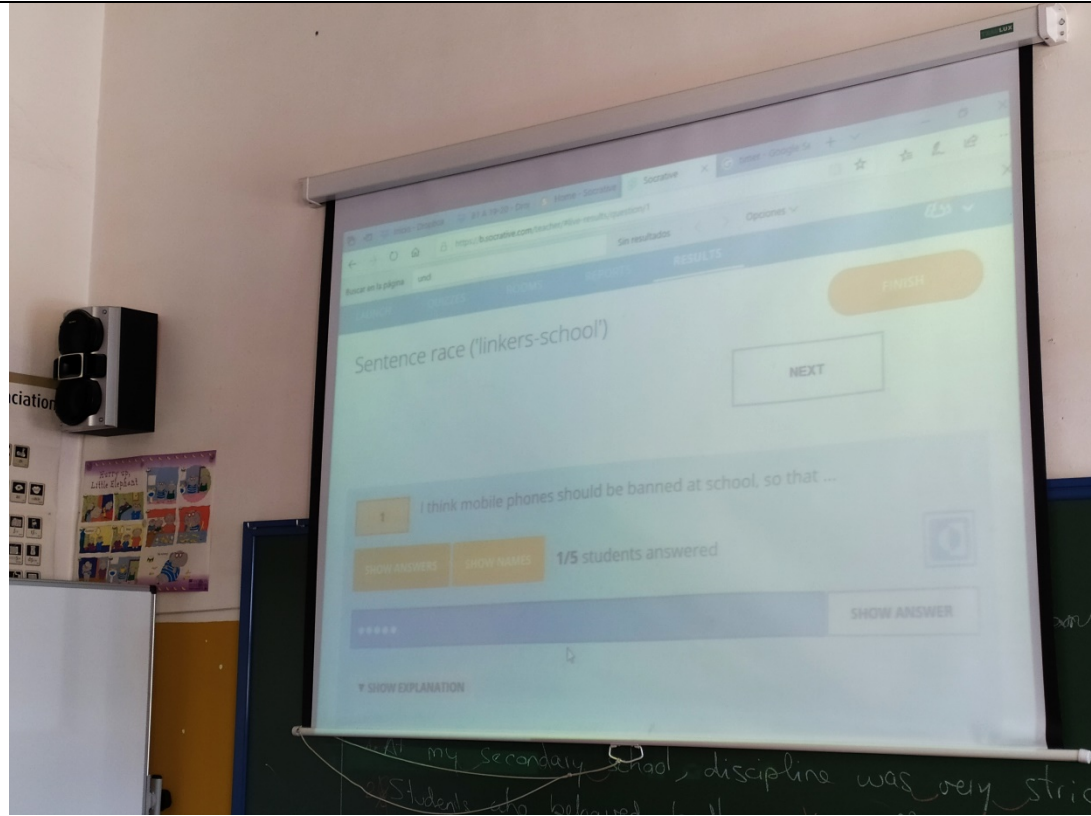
Socrative

https://b.socrative.com/teacher/#live-results/question/1

Buscar en la página

Sin resultados

Opciones

RESULTS

FINISH

Sentence race ('linkers-school')

NEXT

1

I think mobile phones should be banned at school, so that ...

SHOW ANSWERS

SHOW NAMES

1/5 students answered

SHOW ANSWER

▼ SHOW EXPLANATION

ciation

Hurry up, Little Elephant!

At my secondary school, discipline was very stric

Students who behaved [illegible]